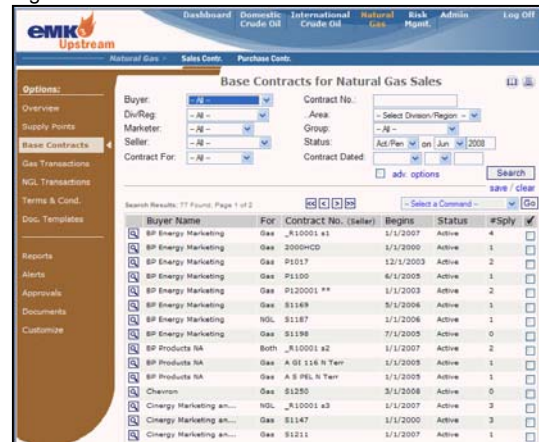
eMK3 Upstream

Dashboard | Domestic Crude Oil | International Crude Oil | Natural Gas | Risk Mgmt. | Admin | Log Off

Natural Gas | Sales Contr. | Purchase Contr.

Options:
Overview
Supply Points
Base Contracts
Gas Transactions
NGL Transactions
Terms & Cond.
Doc. Templates

Reports
Alerts
Approvals
Documents
Customize

Base Contracts for Natural Gas Sales

Buyer: – All –
Div/Reg: – All –
Marketer: – All –
Seller: – All –
Contract For: – All –
Contract No.:
Area: – Select Division/Region –
Group: – All –
Status: Act/Pen on Jun 2008
Contract Dated:
adv. options
Search
save / clear

Search Results: 77 Found; Page 1 of 2
– Select a Command – Go

| | Buyer Name | For | Contract No. (Seller) | Begins | Status | #Sply | ✔ |
|---|---|---|---|---|---|---|---|
| | BP Energy Marketing | Gas | _R10001 a1 | 1/1/2007 | Active | 4 | |
| | BP Energy Marketing | Gas | 2000HCD | 1/1/2000 | Active | 1 | |
| | BP Energy Marketing | Gas | P1017 | 12/1/2003 | Active | 2 | |
| | BP Energy Marketing | Gas | P1100 | 6/1/2005 | Active | 1 | |
| | BP Energy Marketing | Gas | P120001 ** | 1/1/2003 | Active | 2 | |
| | BP Energy Marketing | Gas | S1169 | 5/1/2006 | Active | 1 | |
| | BP Energy Marketing | NGL | S1187 | 1/1/2006 | Active | 1 | |
| | BP Energy Marketing | Gas | S1198 | 7/1/2005 | Active | 0 | |
| | BP Products NA | Both | _R10001 a2 | 1/1/2007 | Active | 2 | |
| | BP Products NA | Gas | A GI 116 N Terr | 1/1/2005 | Active | 1 | |
| | BP Products NA | Gas | A S PEL N Terr | 1/1/2005 | Active | 1 | |
| | Chevron | Gas | S1250 | 3/1/2008 | Active | 0 | |
| | Cinergy Marketing an... | NGL | _R10001 a3 | 1/1/2007 | Active | 3 | |
| | Cinergy Marketing an... | Gas | S1147 | 1/1/2000 | Active | 3 | |
| | Cinergy Marketing an... | Gas | S1211 | 1/1/2007 | Active | 1 | |